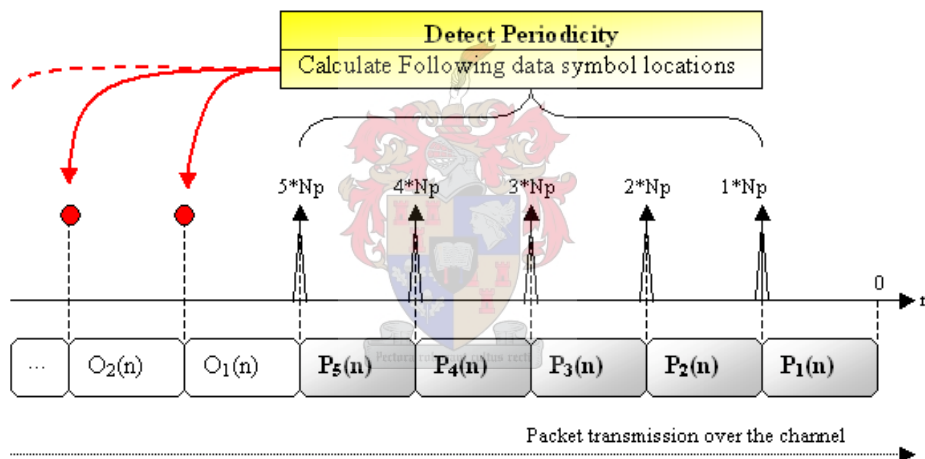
Detect Periodicity
Calculate Following data symbol locations

5*Np 4*Np 3*Np 2*Np 1*Np

0 t

... $O_2(n)$ $O_1(n)$ $P_5(n)$ $P_4(n)$ $P_3(n)$ $P_2(n)$ $P_1(n)$

Pectora roborant cultus recti

Packet transmission over the channel